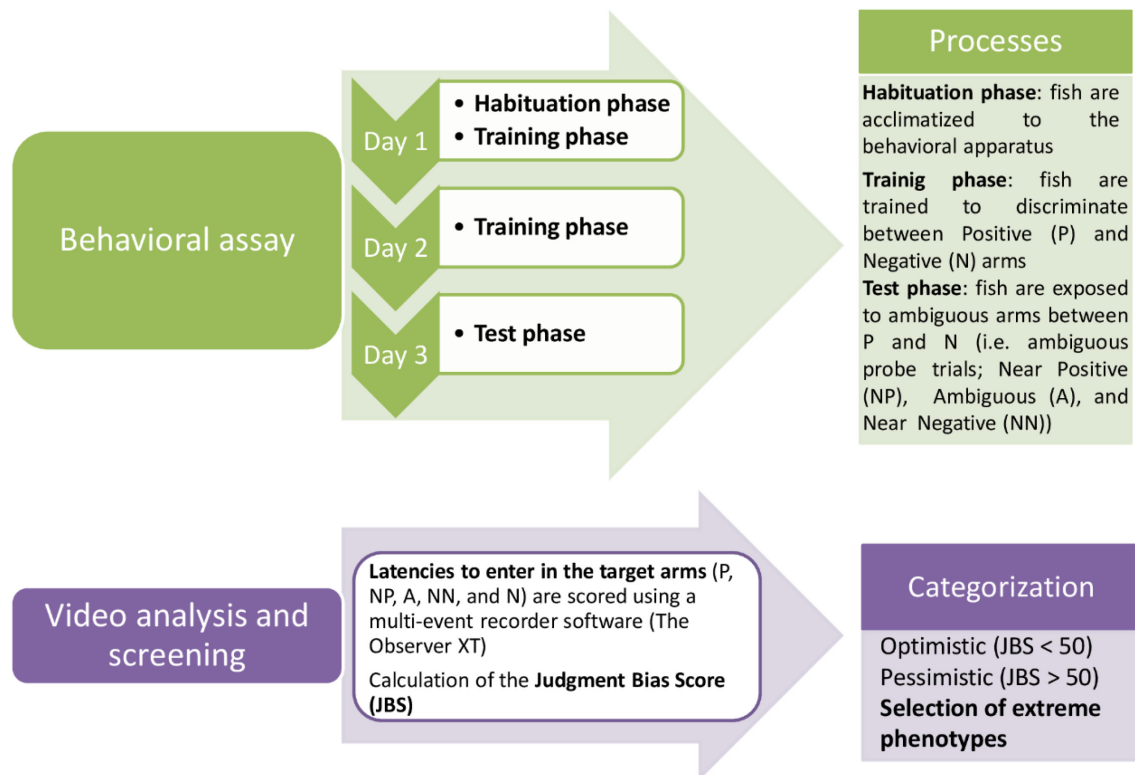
Behavioral assay

Day 1
- Habituation phase
- Training phase

Day 2
- Training phase

Day 3
- Test phase

Processes

**Habituation phase**: fish are acclimatized to the behavioral apparatus

**Trainig phase**: fish are trained to discriminate between Positive (P) and Negative (N) arms

**Test phase**: fish are exposed to ambiguous arms between P and N (i.e. ambiguous probe trials; Near Positive (NP), Ambiguous (A), and Near Negative (NN))

Video analysis and screening

**Latencies to enter in the target arms** (P, NP, A, NN, and N) are scored using a multi-event recorder software (The Observer XT)

Calculation of the **Judgment Bias Score (JBS)**

Categorization

Optimistic (JBS < 50)
Pessimistic (JBS > 50)
**Selection of extreme phenotypes**